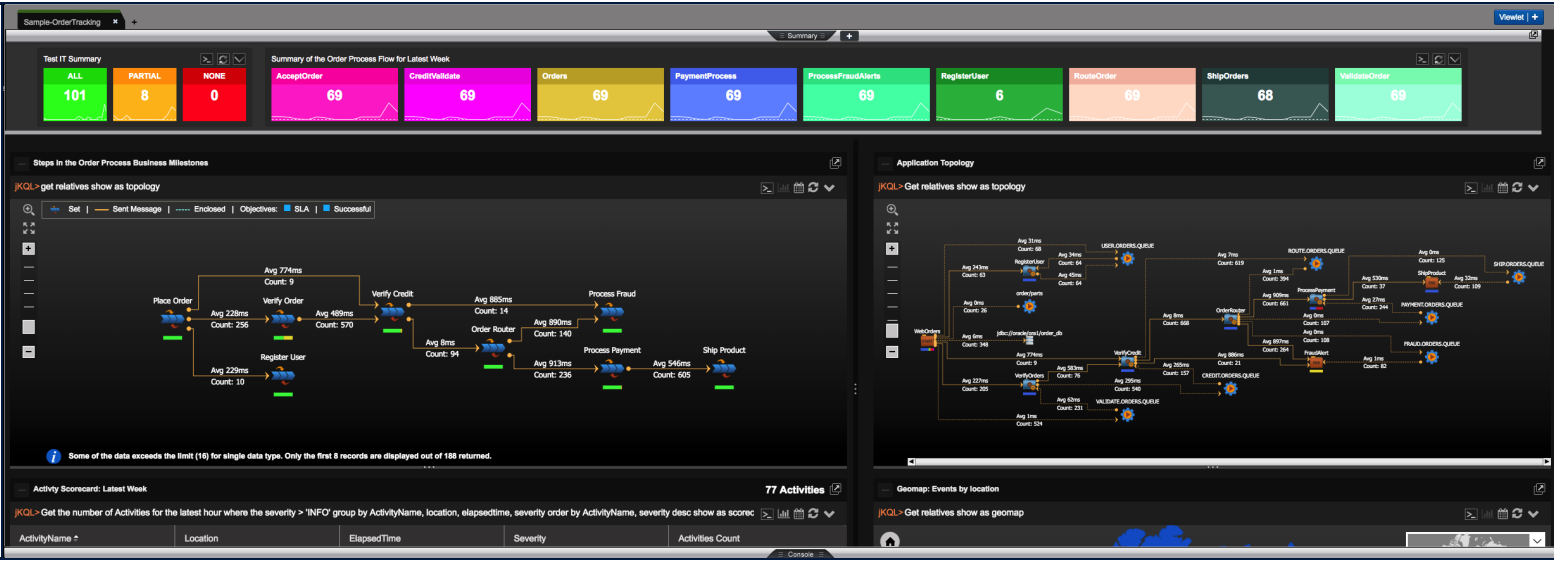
Sample-OrderTracking ×  +

Viewlet +

Summary +

Test IT Summary

| ALL | PARTIAL | NONE |
|---|---|---|
| 101 | 8 | 0 |

Summary of the Order Process Flow for Latest Week

| AcceptOrder | CreditValidate | Orders | PaymentProcess | ProcessFraudAlerts | RegisterUser | RouteOrder | ShipOrders | ValidateOrder |
|---|---|---|---|---|---|---|---|---|
| 69 | 69 | 69 | 69 | 69 | 6 | 69 | 68 | 69 |

Steps in the Order Process Business Milestones

jKQL> get relatives show as topology

Set | Sent Message | Enclosed | Objectives: SLA | Successful

Place Order
Avg 774ms Count: 9
Avg 228ms Count: 256
Verify Order
Avg 489ms Count: 570
Verify Credit
Avg 885ms Count: 14
Process Fraud
Avg 8ms Count: 94
Order Router
Avg 890ms Count: 140
Register User
Avg 229ms Count: 10
Avg 913ms Count: 236
Process Payment
Avg 546ms Count: 605
Ship Product

Some of the data exceeds the limit (16) for single data type. Only the first 8 records are displayed out of 188 returned.

Application Topology

jKQL> get relatives show as topology

Avg 31ms Count: 68
Avg 243ms Count: 63
RegisterUser
Avg 34ms Count: 64
Avg 45ms Count: 64
USER.ORDERS.QUEUE
Avg 7ms Count: 619
ROUTE.ORDERS.QUEUE
Avg 0ms Count: 125
SHIP.ORDERS.QUEUE
Avg 1ms Count: 394
ShipProduct
Avg 32ms Count: 109
order/parts
Avg 0ms Count: 26
Avg 530ms Count: 37
ProcessPayment
Avg 909ms Count: 661
Avg 27ms Count: 344
PAYMENT.ORDERS.QUEUE
Avg 8ms Count: 668
OrderRouter
Avg 0ms Count: 107
WebOrders
Avg 6ms Count: 348
jdbc://oracle/orcl/order_db
Avg 0ms Count: 108
FRAUD.ORDERS.QUEUE
Avg 774ms Count: 9
Avg 583ms Count: 76
VerifyCredit
Avg 886ms Count: 21
Avg 897ms Count: 264
FraudAlert
Avg 1ms Count: 82
Avg 227ms Count: 205
VerifyOrders
Avg 265ms Count: 157
Avg 299ms Count: 540
CREDIT.ORDERS.QUEUE
Avg 62ms Count: 231
VALIDATE.ORDERS.QUEUE
Avg 1ms Count: 524

Activty Scorecard: Latest Week
77 Activities

jKQL> Get the number of Activities for the latest hour where the severity > 'INFO' group by ActivityName, location, elapsedtime, severity order by ActivityName, severity desc show as scorec

| ActivityName | Location | ElapsedTime | Severity | Activities Count |
|---|---|---|---|---|

Geomap: Events by location

jKQL> Get relatives show as geomap

Console